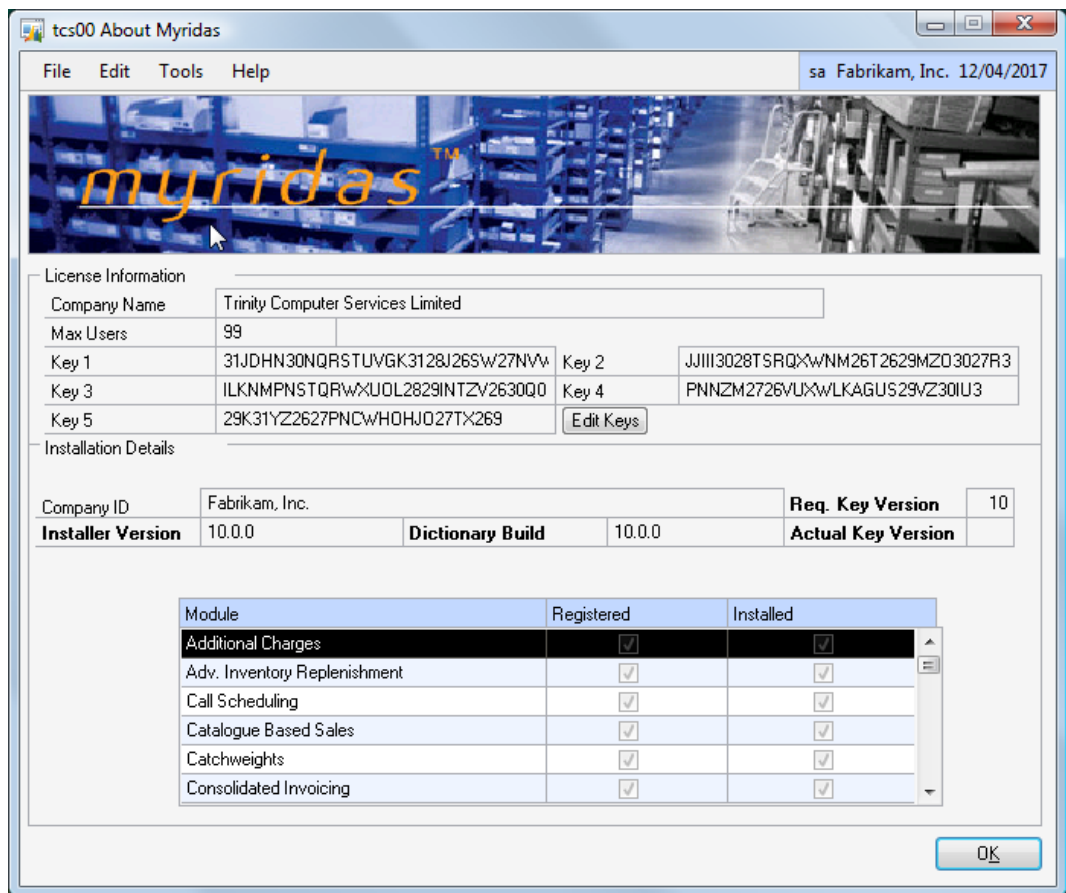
tcs00 About Myridas

File Edit Tools Help

sa Fabrikam, Inc. 12/04/2017

myridas™

License Information

Company Name: Trinity Computer Services Limited

Max Users: 99

Key 1: 31JDHN30NQRSTUVGK3128J26SW27NV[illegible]

Key 2: JJIII3028TSRQXWNM26T2629MZO3027R3

Key 3: ILKNMPNSTQRWXUOL2829INTZV2630Q0

Key 4: PNNZM2726VUXWLKAGUS29VZ30IU3

Key 5: 29K31YZ2627PNCWHOHJO27TX269

Edit Keys

Installation Details

Company ID: Fabrikam, Inc.

Req. Key Version: 10

Installer Version: 10.0.0

Dictionary Build: 10.0.0

Actual Key Version

| Module | Registered | Installed |
|---|---|---|
| Additional Charges | ✓ | ✓ |
| Adv. Inventory Replenishment | ✓ | ✓ |
| Call Scheduling | ✓ | ✓ |
| Catalogue Based Sales | ✓ | ✓ |
| Catchweights | ✓ | ✓ |
| Consolidated Invoicing | ✓ | ✓ |

OK